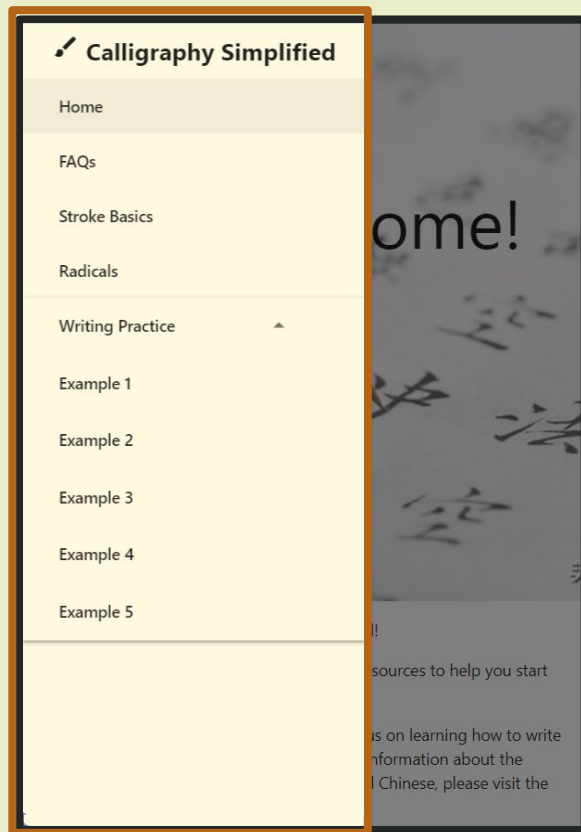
Calligraphy Simplified

Home

FAQs

Stroke Basics

Radicals

Writing Practice

Example 1

Example 2

Example 3

Example 4

Example 5

ome!

l!

sources to help you start

s on learning how to write
nformation about the
l Chinese, please visit the